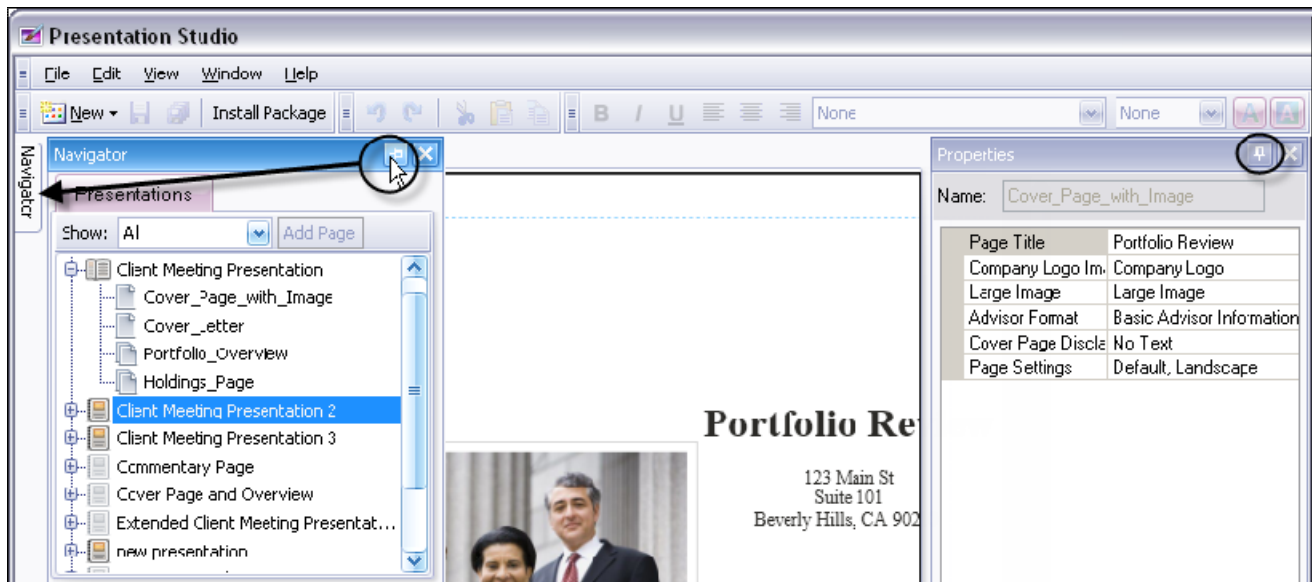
Presentation Studio

File Edit View Window Help

New Install Package B I U None None

Navigator

Navigator

Presentations

Show: All Add Page

Client Meeting Presentation
Cover_Page_with_Image
Cover_Letter
Portfolio_Overview
Holdings_Page
Client Meeting Presentation 2
Client Meeting Presentation 3
Commentary Page
Cover Page and Overview
Extended Client Meeting Presentat...
new presentation

Portfolio Re

123 Main St
Suite 101
Beverly Hills, CA 902

Properties

Name: Cover_Page_with_Image

| Page Title | Portfolio Review |
|---|---|
| Company Logo Im | Company Logo |
| Large Image | Large Image |
| Advisor Format | Basic Advisor Information |
| Cover Page Discla | No Text |
| Page Settings | Default, Landscape |